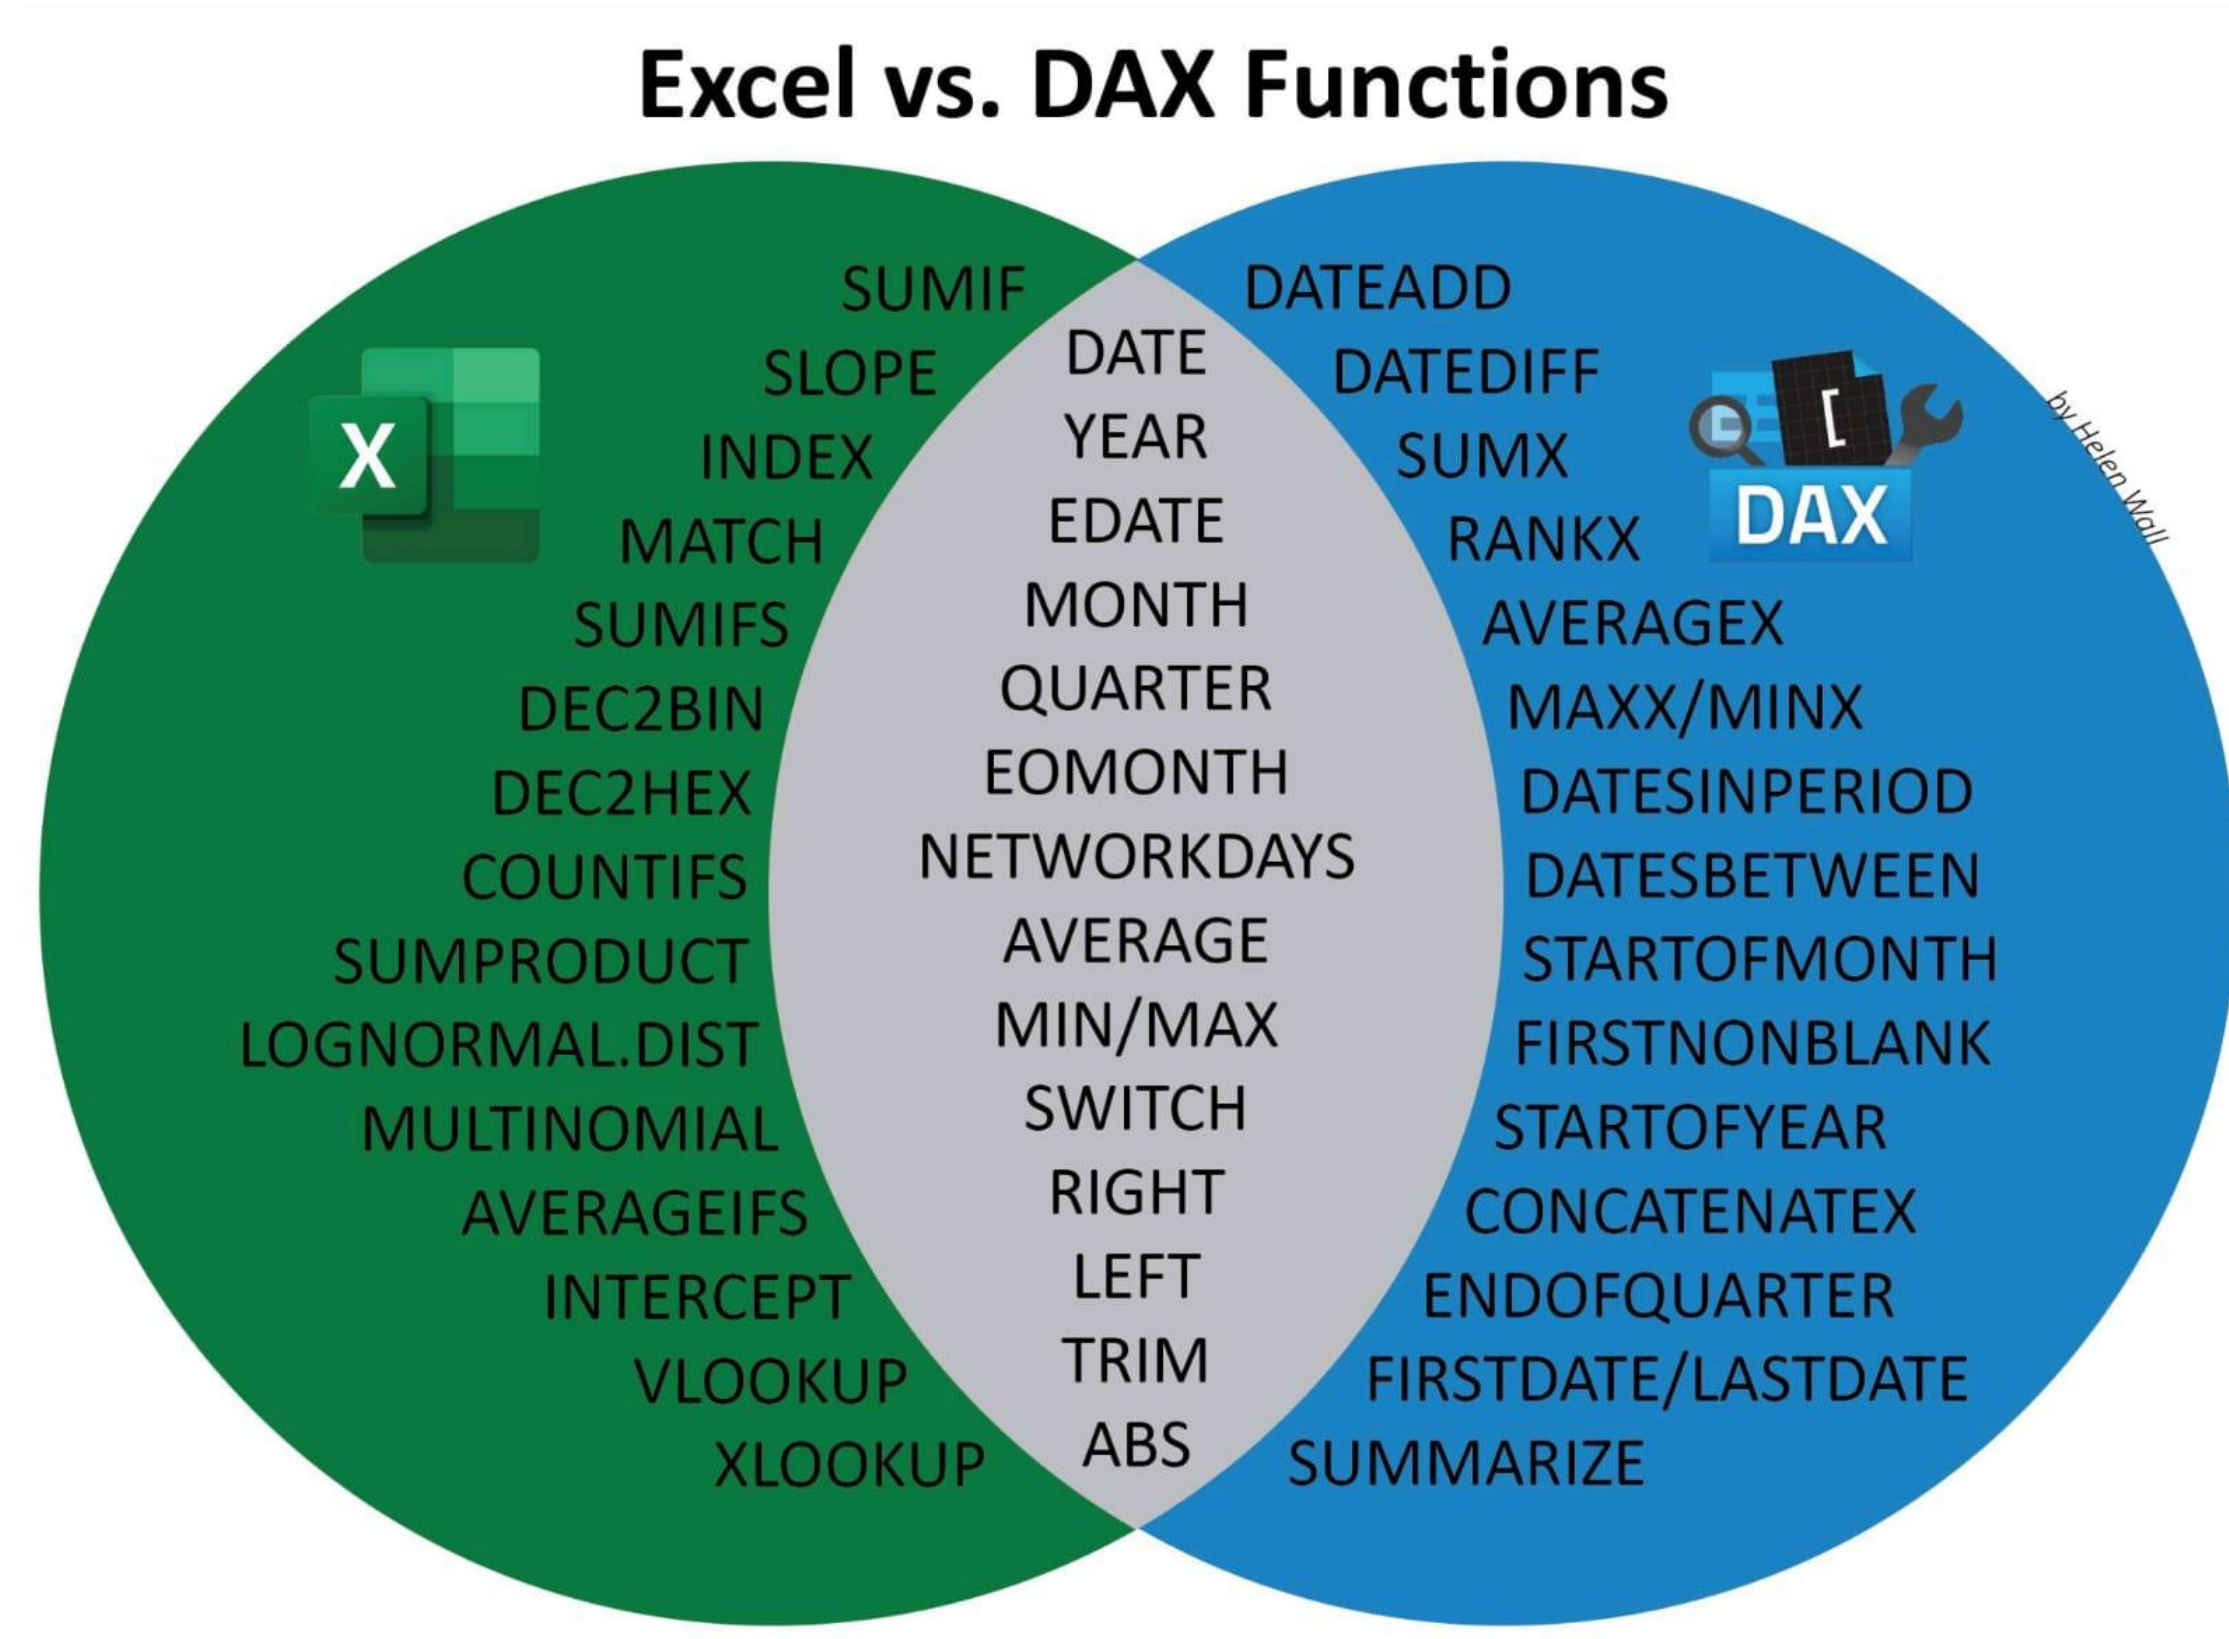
Excel vs. DAX Functions

X

SUMIF
SLOPE
INDEX
MATCH
SUMIFS
DEC2BIN
DEC2HEX
COUNTIFS
SUMPRODUCT
LOGNORMAL.DIST
MULTINOMIAL
AVERAGEIFS
INTERCEPT
VLOOKUP
XLOOKUP

DATE
YEAR
EDATE
MONTH
QUARTER
EOMONTH
NETWORKDAYS
AVERAGE
MIN/MAX
SWITCH
RIGHT
LEFT
TRIM
ABS

DATEADD
DATEDIFF
SUMX
RANKX
AVERAGEX
MAXX/MINX
DATESINPERIOD
DATESBETWEEN
STARTOFMONTH
FIRSTNONBLANK
STARTOFYEAR
CONCATENATEX
ENDOFQUARTER
FIRSTDATE/LASTDATE
SUMMARIZE

DAX

by Helen Wall